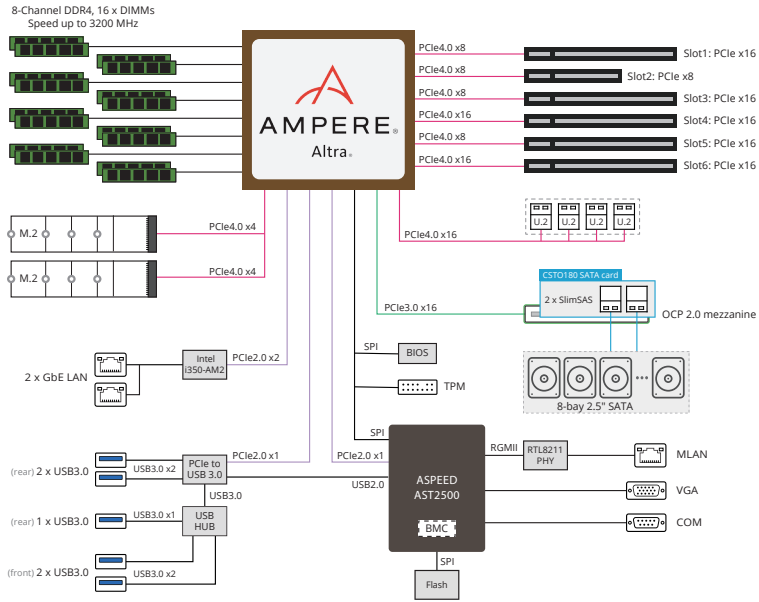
8-Channel DDR4, 16 x DIMMs
Speed up to 3200 MHz

AMPERE®
Altra®

PCIe4.0 x8
PCIe4.0 x8
PCIe4.0 x8
PCIe4.0 x16
PCIe4.0 x8
PCIe4.0 x16

Slot1: PCIe x16
Slot2: PCIe x8
Slot3: PCIe x16
Slot4: PCIe x16
Slot5: PCIe x16
Slot6: PCIe x16

U.2
U.2
U.2
U.2

PCIe4.0 x16

M.2
PCIe4.0 x4
M.2
PCIe4.0 x4

CSTO180 SATA card
2 x SlimSAS
PCIe3.0 x16
OCP 2.0 mezzanine

8-bay 2.5" SATA

2 x GbE LAN
Intel i350-AM2
PCIe2.0 x2

SPI
BIOS
TPM

SPI
ASPEED AST2500
BMC
RGMII
RTL8211 PHY
MLAN
VGA
COM
SPI
Flash

(rear) 2 x USB3.0
USB3.0 x2
PCIe to USB 3.0
PCIe2.0 x1
PCIe2.0 x1
USB2.0
USB3.0
(rear) 1 x USB3.0
USB3.0 x1
USB HUB
(front) 2 x USB3.0
USB3.0 x2